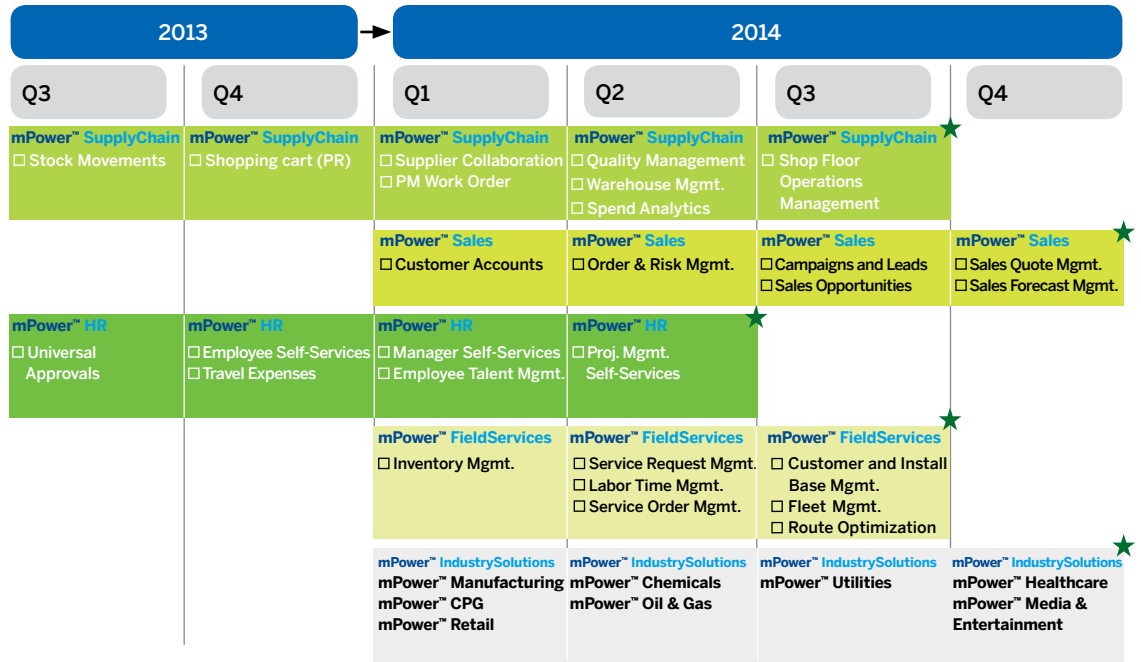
2013

2014

Q3

Q4

Q1

Q2

Q3

Q4

mPower™ SupplyChain
☐ Stock Movements

mPower™ SupplyChain
☐ Shopping cart (PR)

mPower™ SupplyChain
☐ Supplier Collaboration
☐ PM Work Order

mPower™ SupplyChain
☐ Quality Management
☐ Warehouse Mgmt.
☐ Spend Analytics

mPower™ SupplyChain
☐ Shop Floor Operations Management

mPower™ Sales
☐ Customer Accounts

mPower™ Sales
☐ Order & Risk Mgmt.

mPower™ Sales
☐ Campaigns and Leads
☐ Sales Opportunities

mPower™ Sales
☐ Sales Quote Mgmt.
☐ Sales Forecast Mgmt.

mPower™ HR
☐ Universal Approvals

mPower™ HR
☐ Employee Self-Services
☐ Travel Expenses

mPower™ HR
☐ Manager Self-Services
☐ Employee Talent Mgmt.

mPower™ HR
☐ Proj. Mgmt. Self-Services

mPower™ FieldServices
☐ Inventory Mgmt.

mPower™ FieldServices
☐ Service Request Mgmt.
☐ Labor Time Mgmt.
☐ Service Order Mgmt.

mPower™ FieldServices
☐ Customer and Install Base Mgmt.
☐ Fleet Mgmt.
☐ Route Optimization

mPower™ IndustrySolutions
mPower™ Manufacturing
mPower™ CPG
mPower™ Retail

mPower™ IndustrySolutions
mPower™ Chemicals
mPower™ Oil & Gas

mPower™ IndustrySolutions
mPower™ Utilities

mPower™ IndustrySolutions
mPower™ Healthcare
mPower™ Media & Entertainment